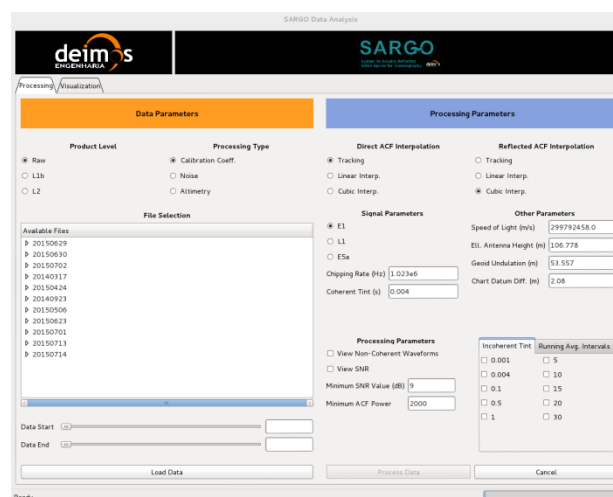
SARGO Data Analysis

deimos ENGENHARIA

SARGO

Processing Visualization

Data Parameters

Processing Parameters

Product Level

Raw

L1b

L2

Processing Type

Calibration Coeff.

Noise

Altimetry

Direct ACF Interpolation

Tracking

Linear Interp.

Cubic Interp.

Reflected ACF Interpolation

Tracking

Linear Interp.

Cubic Interp.

File Selection

Available Files

20150629

20150630

20150702

20140317

20150424

20140923

20150506

20150623

20150701

20150713

20150714

Signal Parameters

E1

L1

E5a

Chipping Rate (Hz) 1.023e6

Coherent Tint (s) 0.004

Other Parameters

Speed of Light (m/s) 299792458.0

Ell. Antenna Height (m) 106.778

Geoid Undulation (m) 53.557

Chart Datum Diff. (m) 2.08

Processing Parameters

View Non-Coherent Waveforms

View SNR

Minimum SNR Value (dB) 9

Minimum ACF Power 2000

Incoherent Tint Running Avg. Intervals

0.001 5

0.004 10

0.1 15

0.5 20

1 30

Data Start

Data End

Load Data

Process Data

Cancel